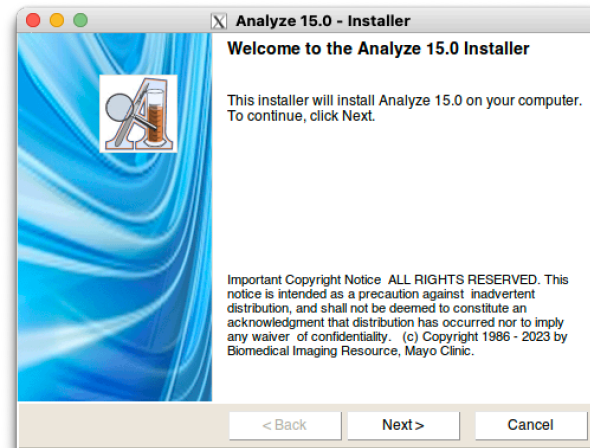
X Analyze 15.0 - Installer

Welcome to the Analyze 15.0 Installer

This installer will install Analyze 15.0 on your computer. To continue, click Next.

Important Copyright Notice ALL RIGHTS RESERVED. This notice is intended as a precaution against inadvertent distribution, and shall not be deemed to constitute an acknowledgment that distribution has occurred nor to imply any waiver of confidentiality. (c) Copyright 1986 - 2023 by Biomedical Imaging Resource, Mayo Clinic.

< Back

Next >

Cancel